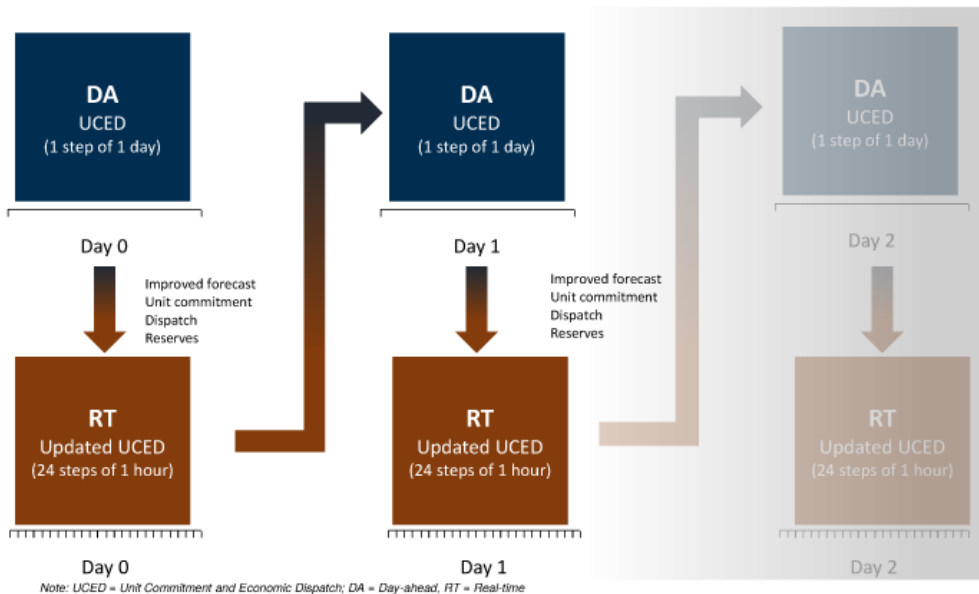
DA
UCED
(1 step of 1 day)

Day 0

Improved forecast
Unit commitment
Dispatch
Reserves

RT
Updated UCED
(24 steps of 1 hour)

Day 0

DA
UCED
(1 step of 1 day)

Day 1

Improved forecast
Unit commitment
Dispatch
Reserves

RT
Updated UCED
(24 steps of 1 hour)

Day 1

DA
UCED
(1 step of 1 day)

Day 2

RT
Updated UCED
(24 steps of 1 hour)

Day 2

Note: UCED = Unit Commitment and Economic Dispatch; DA = Day-ahead, RT = Real-time